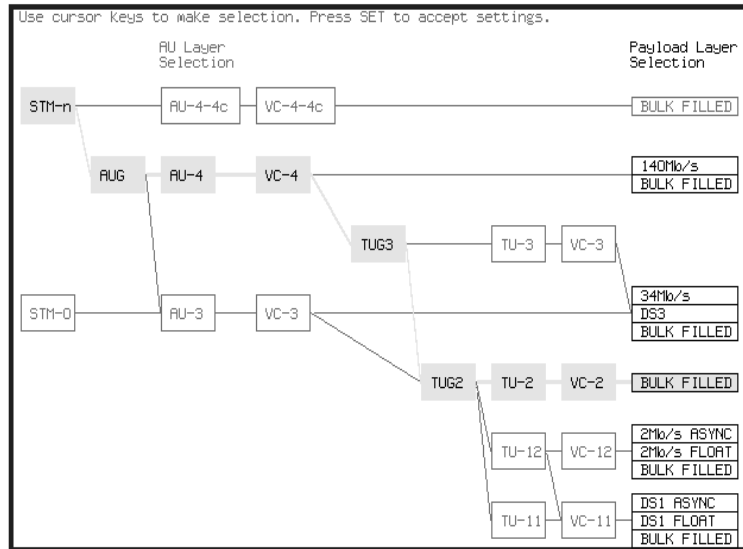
Use cursor keys to make selection. Press SET to accept settings.

AU Layer Selection

Payload Layer Selection

STM-n

AU-4-4c

VC-4-4c

BULK FILLED

AUG

AU-4

VC-4

140Mb/s
BULK FILLED

TUG3

TU-3

VC-3

STM-0

AU-3

VC-3

34Mb/s
DS3
BULK FILLED

TUG2

TU-2

VC-2

BULK FILLED

TU-12

VC-12

2Mb/s ASYNC
2Mb/s FLOAT
BULK FILLED

TU-11

VC-11

DS1 ASYNC
DS1 FLOAT
BULK FILLED